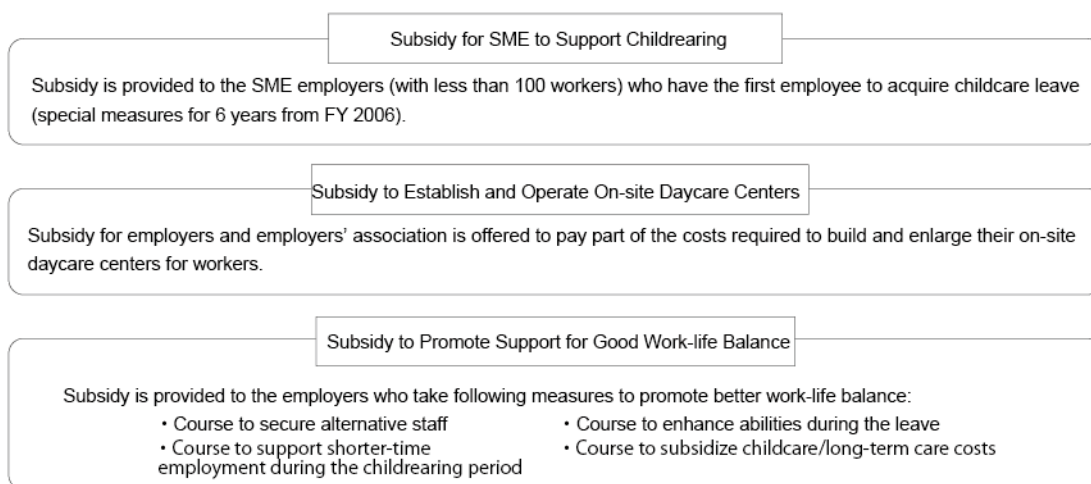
Subsidy for SME to Support Childrearing

Subsidy is provided to the SME employers (with less than 100 workers) who have the first employee to acquire childcare leave (special measures for 6 years from FY 2006).

Subsidy to Establish and Operate On-site Daycare Centers

Subsidy for employers and employers' association is offered to pay part of the costs required to build and enlarge their on-site daycare centers for workers.

Subsidy to Promote Support for Good Work-life Balance

Subsidy is provided to the employers who take following measures to promote better work-life balance:

・Course to secure alternative staff
・Course to support shorter-time employment during the childrearing period

・Course to enhance abilities during the leave
・Course to subsidize childcare/long-term care costs